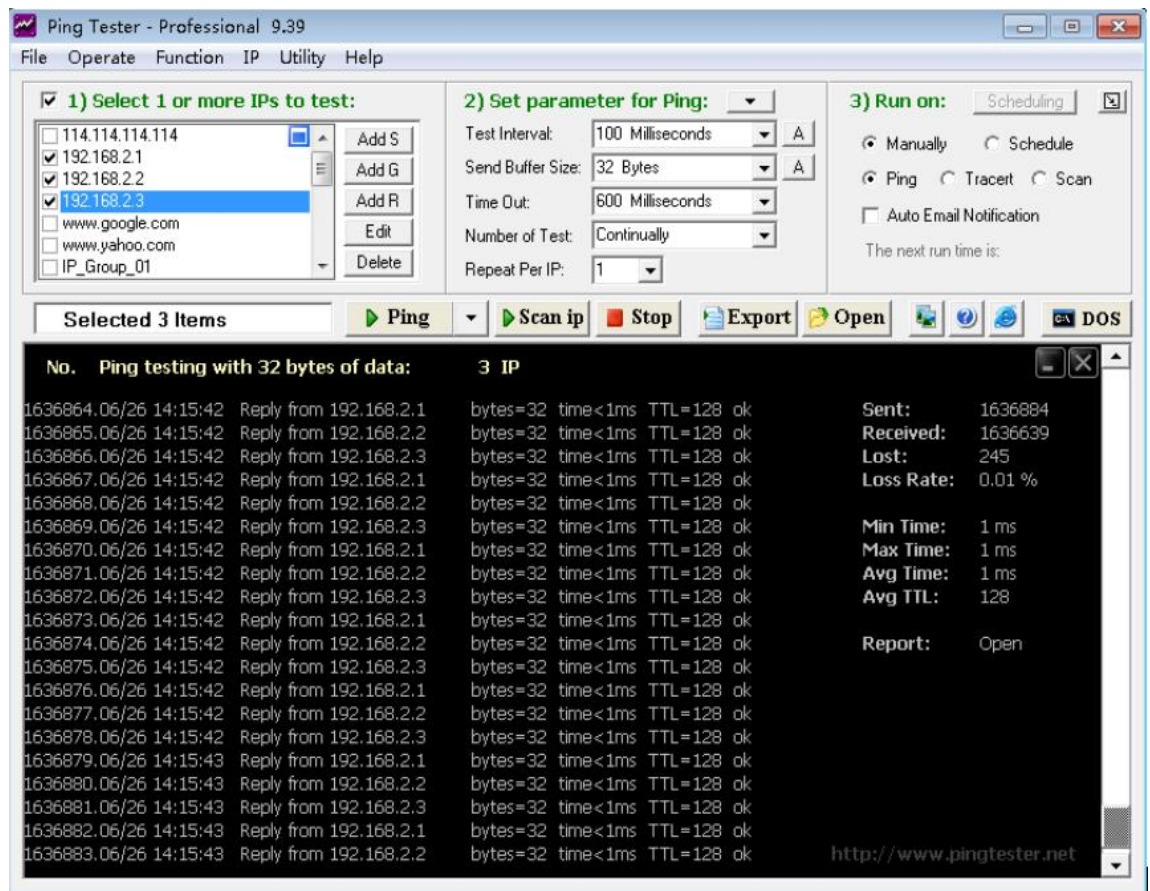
Ping Tester - Professional 9.39

File Operate Function IP Utility Help

1) Select 1 or more IPs to test:

114.114.114.114
192.168.2.1
192.168.2.2
192.168.2.3
www.google.com
www.yahoo.com
IP_Group_01

Add S
Add G
Add R
Edit
Delete

2) Set parameter for Ping:

Test Interval: 100 Milliseconds A
Send Buffer Size: 32 Bytes A
Time Out: 600 Milliseconds
Number of Test: Continually
Repeat Per IP: 1

3) Run on: Scheduling

Manually Schedule
Ping Tracert Scan
Auto Email Notification
The next run time is:

Selected 3 Items

Ping Scan ip Stop Export Open DOS

No. Ping testing with 32 bytes of data: 3 IP

1636864.06/26 14:15:42 Reply from 192.168.2.1 bytes=32 time<1ms TTL=128 ok
1636865.06/26 14:15:42 Reply from 192.168.2.2 bytes=32 time<1ms TTL=128 ok
1636866.06/26 14:15:42 Reply from 192.168.2.3 bytes=32 time<1ms TTL=128 ok
1636867.06/26 14:15:42 Reply from 192.168.2.1 bytes=32 time<1ms TTL=128 ok
1636868.06/26 14:15:42 Reply from 192.168.2.2 bytes=32 time<1ms TTL=128 ok
1636869.06/26 14:15:42 Reply from 192.168.2.3 bytes=32 time<1ms TTL=128 ok
1636870.06/26 14:15:42 Reply from 192.168.2.1 bytes=32 time<1ms TTL=128 ok
1636871.06/26 14:15:42 Reply from 192.168.2.2 bytes=32 time<1ms TTL=128 ok
1636872.06/26 14:15:42 Reply from 192.168.2.3 bytes=32 time<1ms TTL=128 ok
1636873.06/26 14:15:42 Reply from 192.168.2.1 bytes=32 time<1ms TTL=128 ok
1636874.06/26 14:15:42 Reply from 192.168.2.2 bytes=32 time<1ms TTL=128 ok
1636875.06/26 14:15:42 Reply from 192.168.2.3 bytes=32 time<1ms TTL=128 ok
1636876.06/26 14:15:42 Reply from 192.168.2.1 bytes=32 time<1ms TTL=128 ok
1636877.06/26 14:15:42 Reply from 192.168.2.2 bytes=32 time<1ms TTL=128 ok
1636878.06/26 14:15:42 Reply from 192.168.2.3 bytes=32 time<1ms TTL=128 ok
1636879.06/26 14:15:43 Reply from 192.168.2.1 bytes=32 time<1ms TTL=128 ok
1636880.06/26 14:15:43 Reply from 192.168.2.2 bytes=32 time<1ms TTL=128 ok
1636881.06/26 14:15:43 Reply from 192.168.2.3 bytes=32 time<1ms TTL=128 ok
1636882.06/26 14:15:43 Reply from 192.168.2.1 bytes=32 time<1ms TTL=128 ok
1636883.06/26 14:15:43 Reply from 192.168.2.2 bytes=32 time<1ms TTL=128 ok

Sent: 1636884
Received: 1636639
Lost: 245
Loss Rate: 0.01 %

Min Time: 1 ms
Max Time: 1 ms
Avg Time: 1 ms
Avg TTL: 128

Report: Open

http://www.pingtester.net